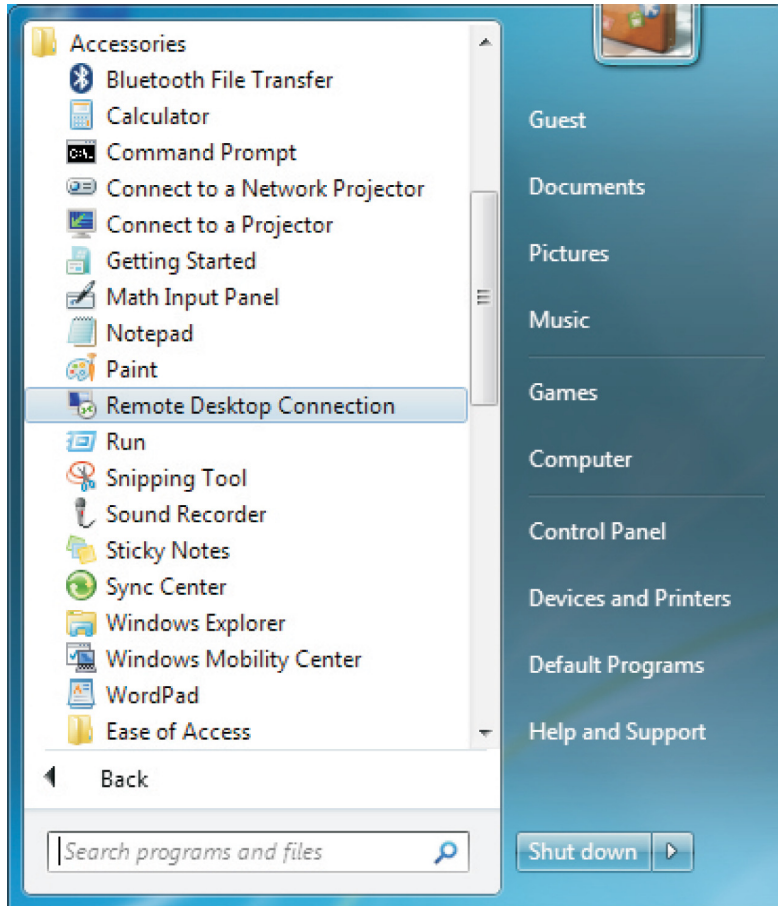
Accessories
Bluetooth File Transfer
Calculator
Command Prompt
Connect to a Network Projector
Connect to a Projector
Getting Started
Math Input Panel
Notepad
Paint
Remote Desktop Connection
Run
Snipping Tool
Sound Recorder
Sticky Notes
Sync Center
Windows Explorer
Windows Mobility Center
WordPad
Ease of Access

Back

Search programs and files

Guest
Documents
Pictures
Music
Games
Computer
Control Panel
Devices and Printers
Default Programs
Help and Support

Shut down